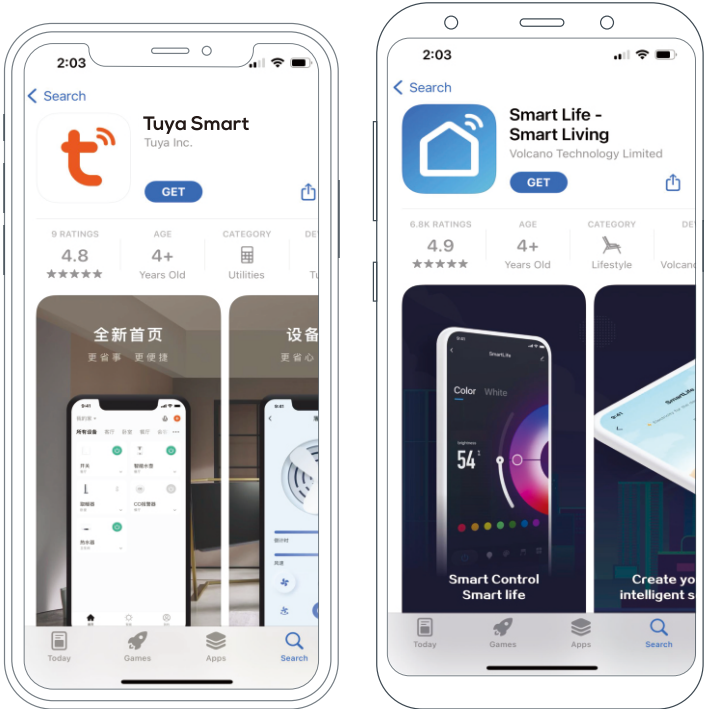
2:03

Search

Tuya Smart
Tuya Inc.

GET

9 RATINGS
4.8
★★★★★

AGE
4+
Years Old

CATEGORY
Utilities

DE
Tu

全新首页
更省事 更便捷

设备
更省心

Today Games Apps Search

2:03

Search

Smart Life - Smart Living
Volcano Technology Limited

GET

6.8K RATINGS
4.9
★★★★★

AGE
4+
Years Old

CATEGORY
Lifestyle

DE
Volcano

SmartLife

Color White

54

Smart Control
Smart life

Create yo
intelligent s

Today Games Apps Search